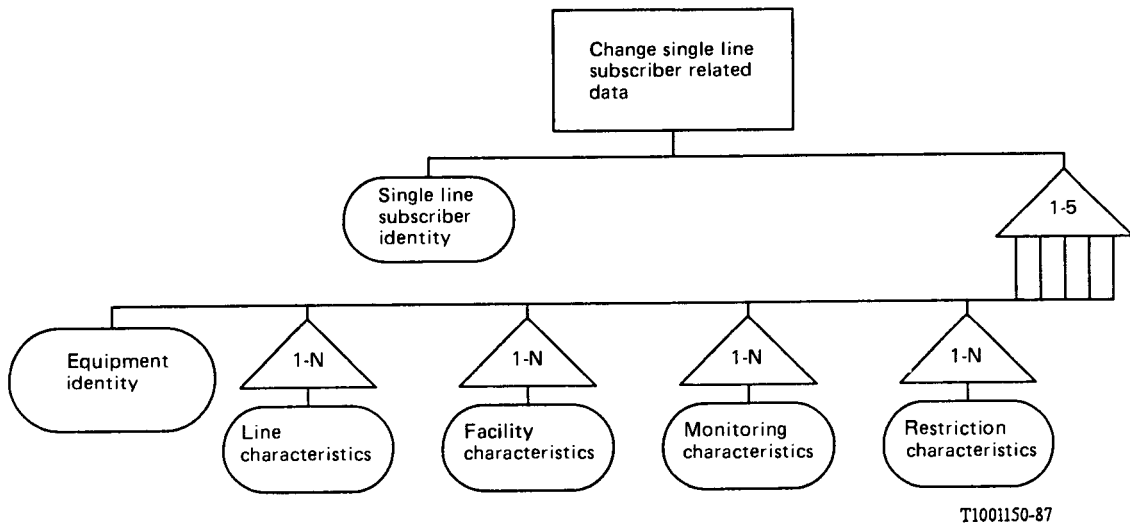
Change single line subscriber related data

Single line subscriber identity

1-5

Equipment identity

1-N

Line characteristics

1-N

Facility characteristics

1-N

Monitoring characteristics

1-N

Restriction characteristics

T1001150-87